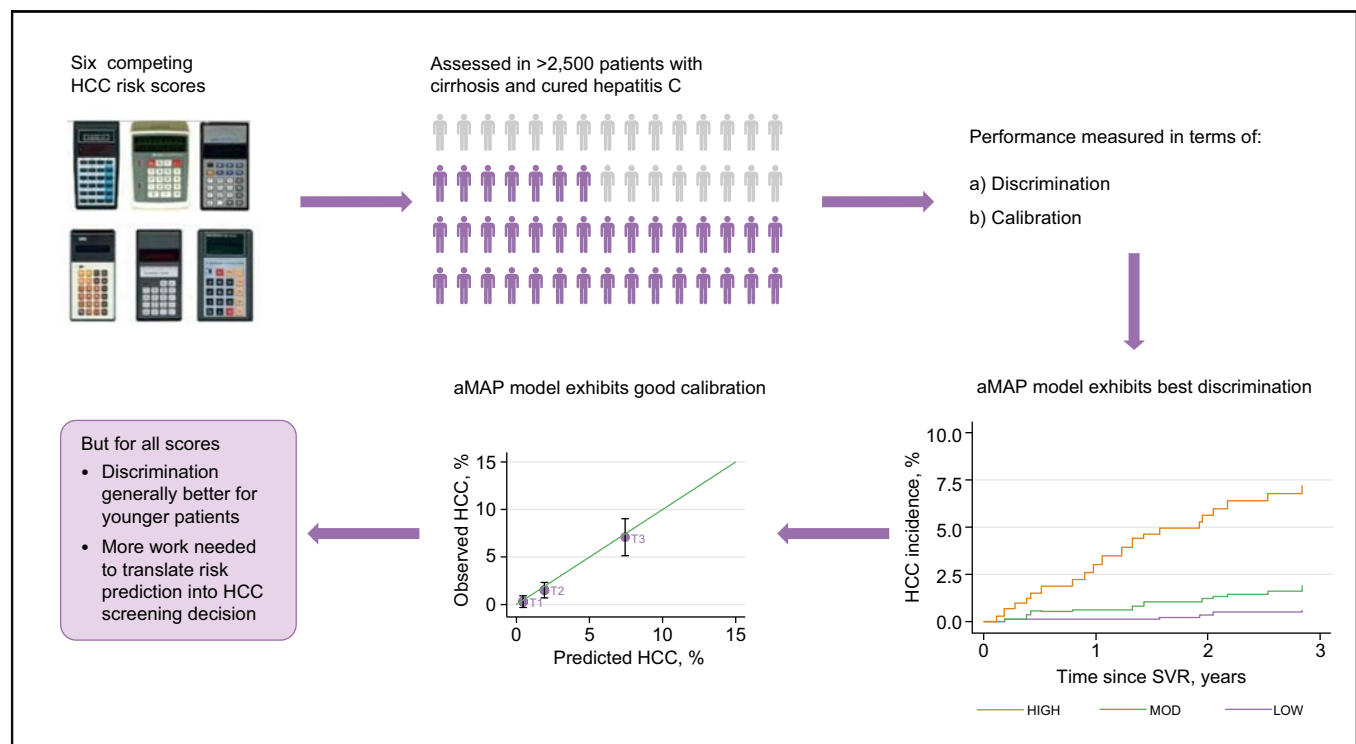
Six competing HCC risk scores

Assessed in >2,500 patients with cirrhosis and cured hepatitis C

Performance measured in terms of:

a) Discrimination

b) Calibration

aMAP model exhibits best discrimination

10.0
7.5
5.0
2.5
0.0
HCC incidence, %
0 1 2 3
Time since SVR, years
HIGH MOD LOW

aMAP model exhibits good calibration

15
10
5
0
Observed HCC, %
0 5 10 15
Predicted HCC, %
T1 T2 T3

But for all scores
• Discrimination generally better for younger patients
• More work needed to translate risk prediction into HCC screening decision